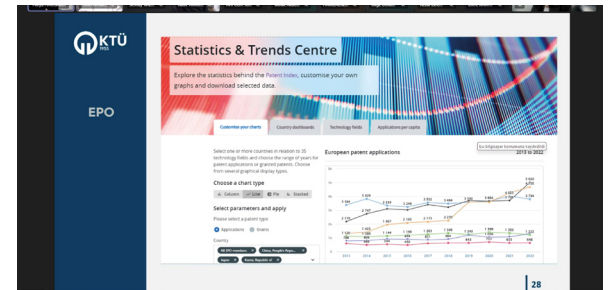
KTÜ

EPO

Statistics & Trends Centre

Explore the statistics behind the Patent Index, customise your own graphs and download selected data.

Customise your charts | Country dashboards | Technology fields | Applications per capita

Select one or more countries in relation to 35 technology fields and choose the range of years for patent applications or granted patents. Choose from several graphical display types.

Choose a chart type

Column | Line | Pie | Stacked

Select parameters and apply

Please select a patent type

Applications | Grants

Country

All EPO members | China, People's Repu... | Japan | Korea, Republic of

European patent applications

2013 to 2022

Bu bilgisayar konumuna kaydedildi

2013 | 2014 | 2015 | 2016 | 2017 | 2018 | 2019 | 2020 | 2021 | 2022

28